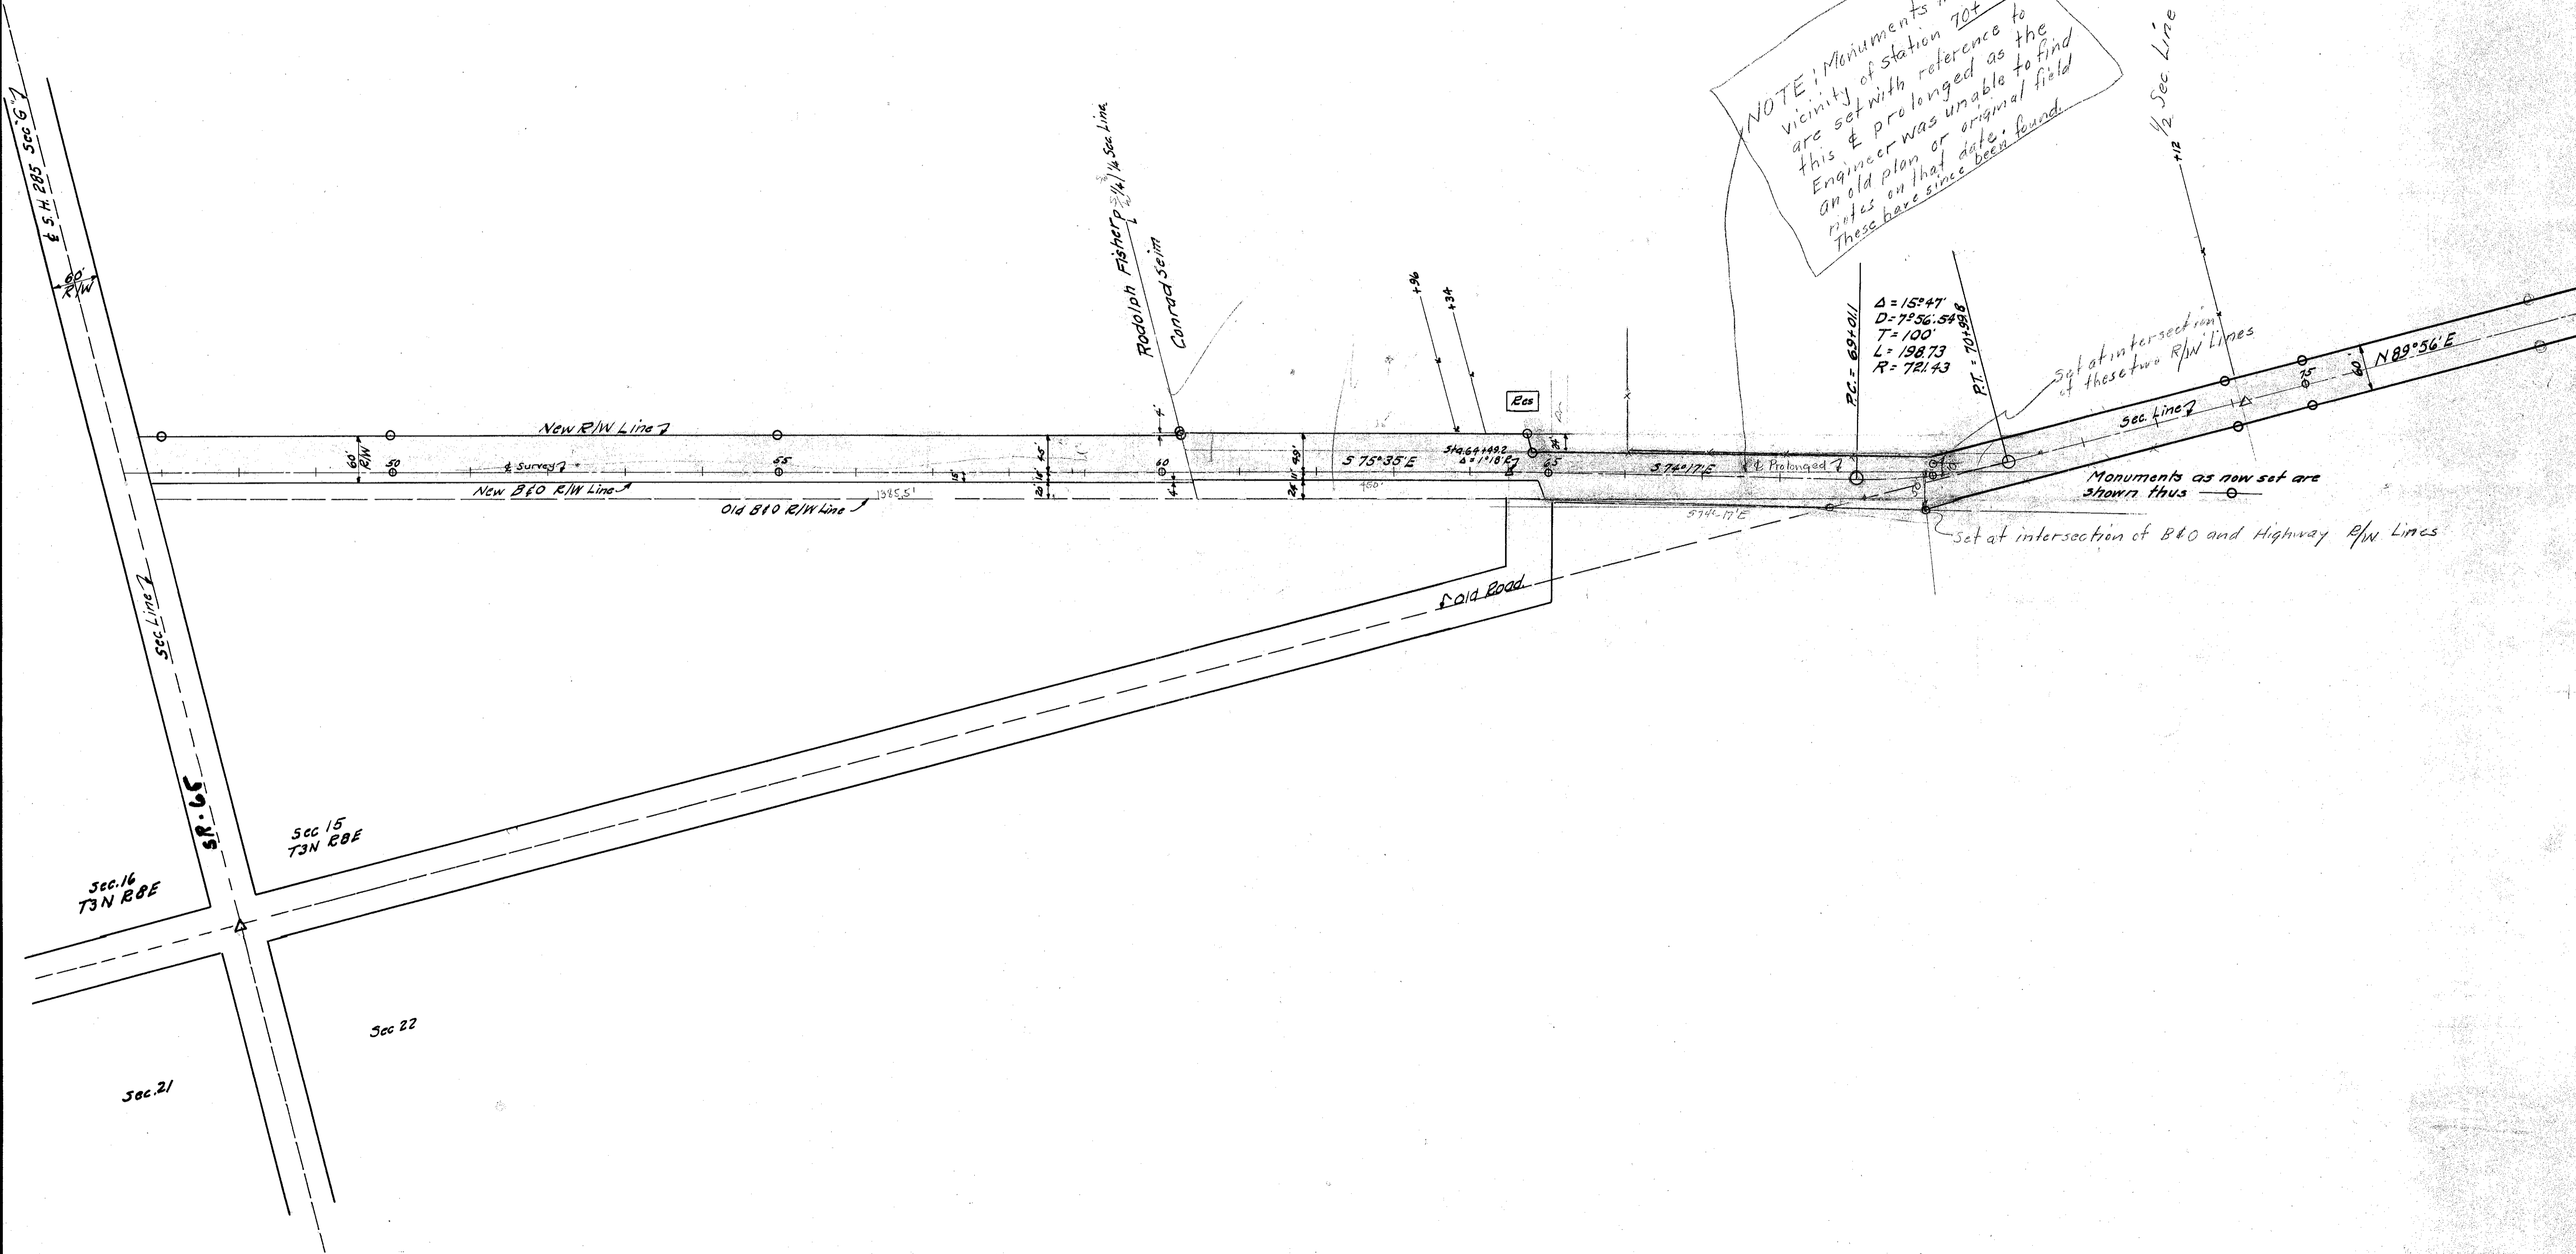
NOTE: Monuments in vicinity of station 70+ are set with reference to this ℄ prolonged as the Engineer was unable to find an old plan or original field notes on that date. These have since been found.

½ Sec Line

+12

℄ S.H. 285 Sec "G"

60' R/W

Rodolph Fisher

Conrad Seim

½ Sec. Line

+96

+34

Res

Δ = 15°47'
D = 7°56.54"
T = 100'
L = 198.73
R = 721.43

P.C. = 69+01.1

P.T. = 70+99.8

Set at intersection of these two R/W Lines

N 89°56' E

60'

75

Sec. Line

New R/W Line

60' R/W

50

℄ Survey

55

60

45'

49'

S 75°35' E

Sta. 64+49.2
Δ = 1°18' R

65

S 74°17' E

℄ Prolonged

Monuments as now set are shown thus

New B&O R/W Line

Old B&O R/W Line

1385.5'

S 74°17' E

Set at intersection of B&O and Highway R/W Lines

℄ Old Road

Sec. Line

SR-66

Sec 15
T3N R8E

Sec. 16
T3N R8E

Sec 22

Sec. 21